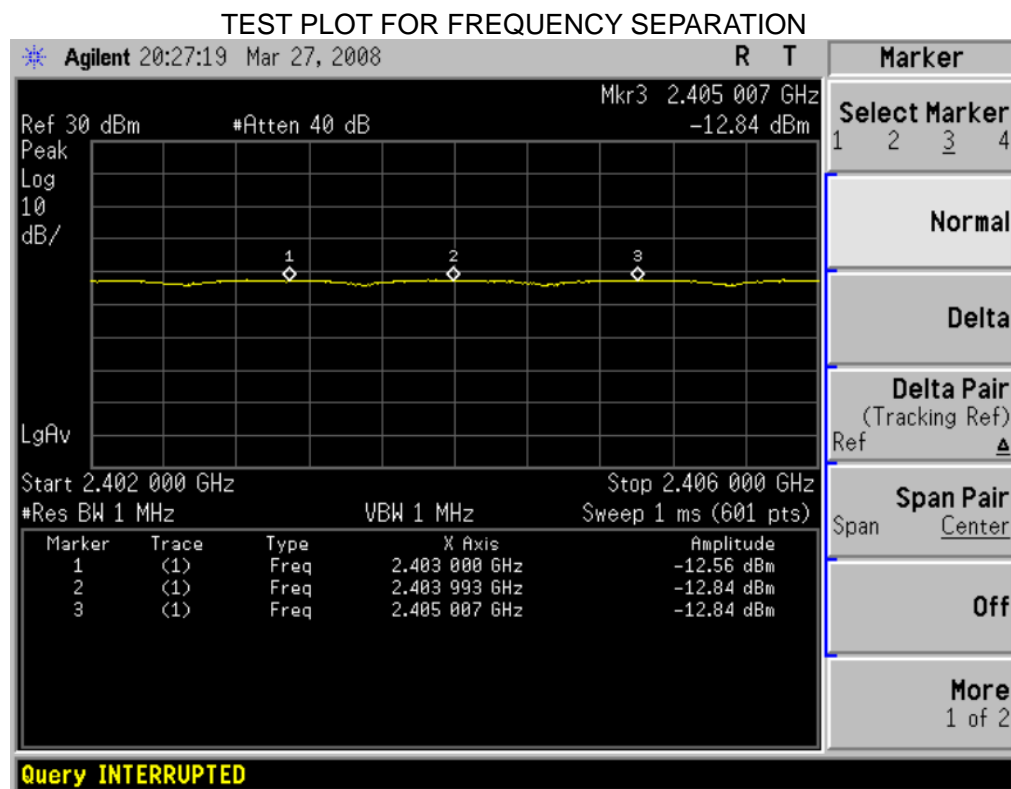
TEST PLOT FOR FREQUENCY SEPARATION

Agilent 20:27:19 Mar 27, 2008 R T

Marker

Mkr3 2.405 007 GHz
Ref 30 dBm #Atten 40 dB -12.84 dBm
Peak
Log
10
dB/

1 2 3

LgAv

Start 2.402 000 GHz Stop 2.406 000 GHz
#Res BW 1 MHz VBW 1 MHz Sweep 1 ms (601 pts)

| Marker | Trace | Type | X Axis | Amplitude |
|---|---|---|---|---|
| 1 | (1) | Freq | 2.403 000 GHz | -12.56 dBm |
| 2 | (1) | Freq | 2.403 993 GHz | -12.84 dBm |
| 3 | (1) | Freq | 2.405 007 GHz | -12.84 dBm |

Select Marker
1 2 3 4

Normal

Delta

Delta Pair
(Tracking Ref)
Ref Δ

Span Pair
Span Center

Off

More
1 of 2

Query INTERRUPTED